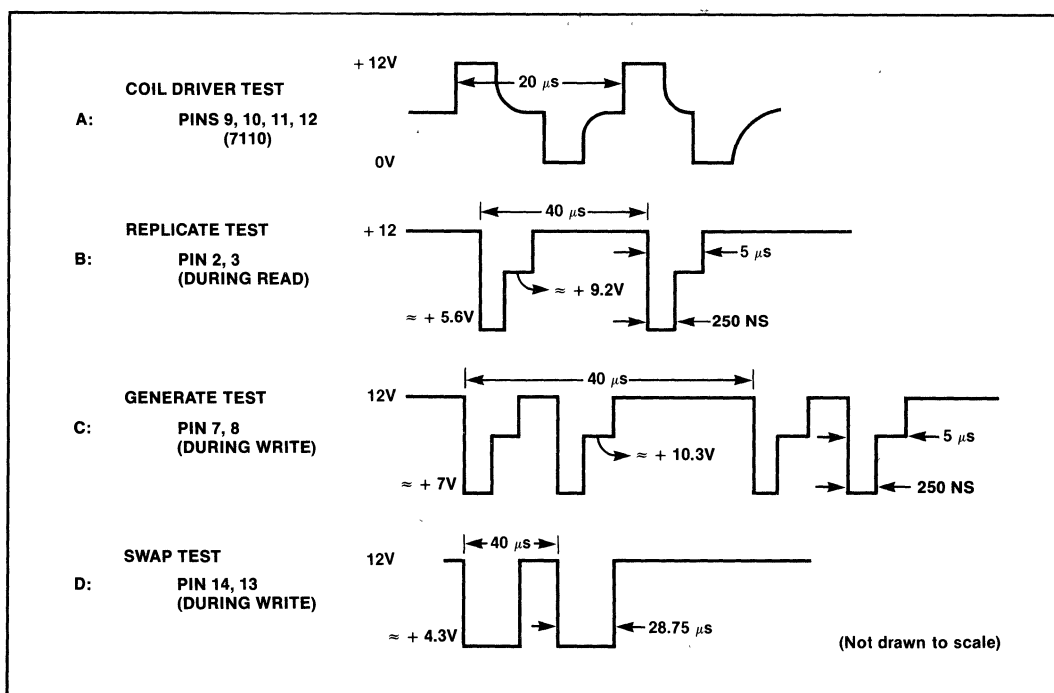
COIL DRIVER TEST

A: PINS 9, 10, 11, 12 (7110)

+ 12V

20 $\mu$s

0V

REPLICATE TEST

B: PIN 2, 3 (DURING READ)

+ 12

40 $\mu$s

5 $\mu$s

$\approx$ + 9.2V

$\approx$ + 5.6V

250 NS

GENERATE TEST

C: PIN 7, 8 (DURING WRITE)

12V

40 $\mu$s

$\approx$ + 10.3V

5 $\mu$s

$\approx$ + 7V

250 NS

SWAP TEST

D: PIN 14, 13 (DURING WRITE)

12V

40 $\mu$s

$\approx$ + 4.3V

28.75 $\mu$s

(Not drawn to scale)